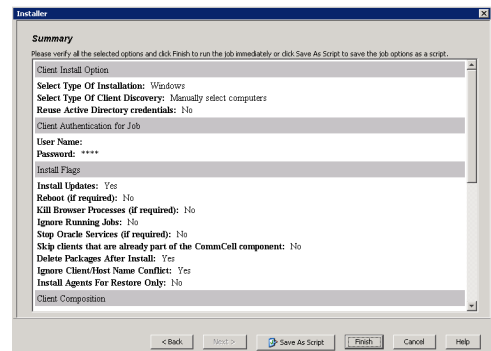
Installer

Summary

Please verify all the selected options and click Finish to run the job immediately or click Save As Script to save the job options as a script.

Client Install Option

Select Type Of Installation: Windows
Select Type Of Client Discovery: Manually select computers
Reuse Active Directory credentials: No

Client Authentication for Job

User Name:
Password: ****

Install Flags

Install Updates: Yes
Reboot (if required): No
Kill Browser Processes (if required): No
Ignore Running Jobs: No
Stop Oracle Services (if required): No
Skip clients that are already part of the CommCell component: No
Delete Packages After Install: Yes
Ignore Client/Host Name Conflict: Yes
Install Agents For Restore Only: No

Client Composition

< Back | Next > | Save As Script | Finish | Cancel | Help